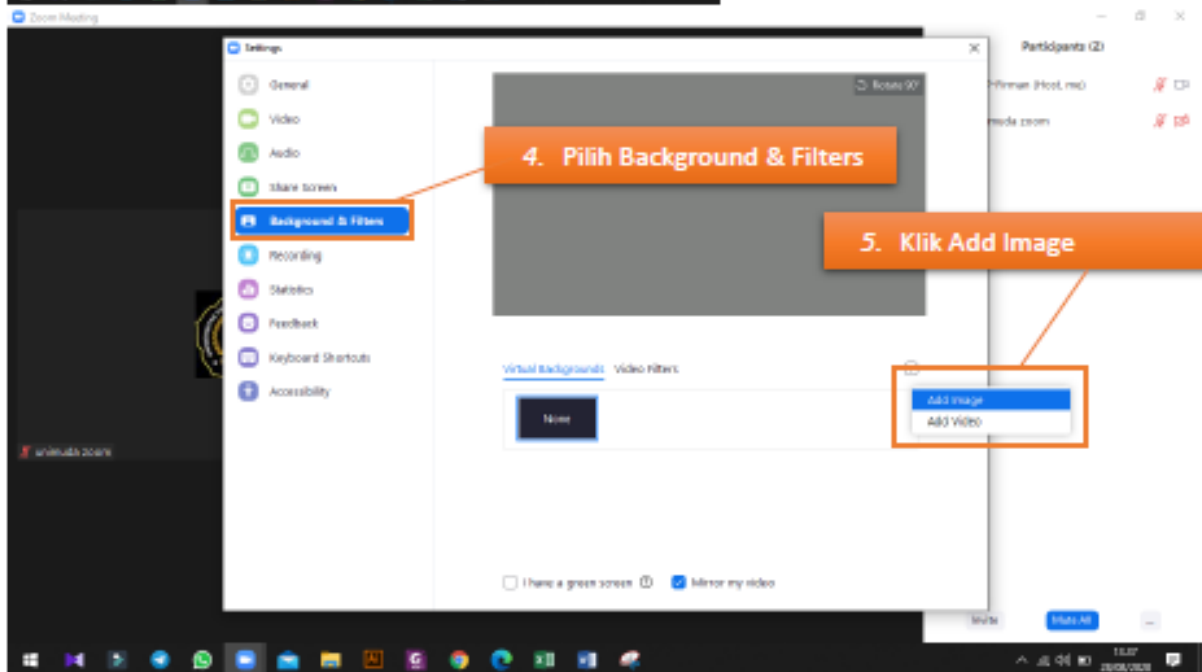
Zoom Meeting

Settings

General
Video
Audio
Share screen
Background & Filters
Recording
Statistics
Feedback
Keyboard Shortcuts
Accessibility

Rotate 90°

4. Pilih Background & Filters

5. Klik Add Image

Virtual Backgrounds
Video Filters

None

Add Image
Add Video

I have a green screen
Mirror my video

Participants (2)

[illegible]firman (Host, me)
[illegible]muda zoom

unimuda zoom

Invite
Mute All
...

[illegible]
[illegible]